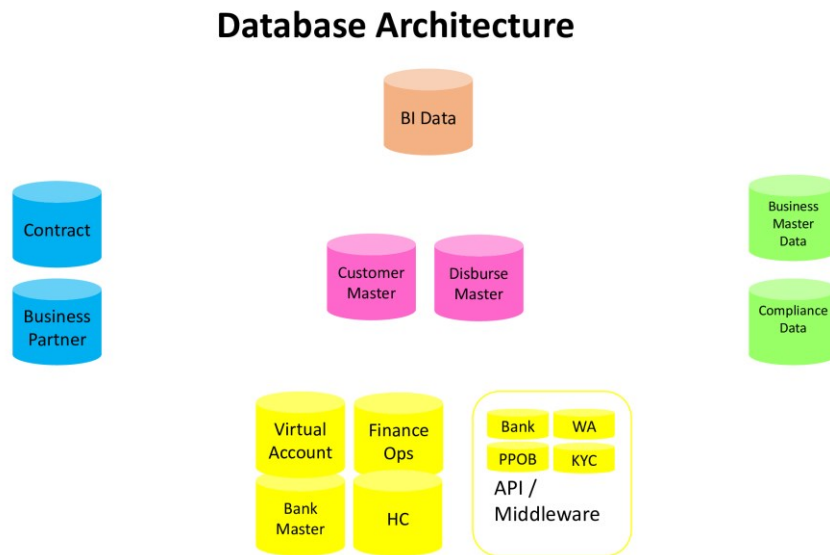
Database Architecture

BI Data

Contract

Business Partner

Customer Master

Disburse Master

Business Master Data

Compliance Data

Virtual Account

Finance Ops

Bank Master

HC

Bank

WA

PPOB

KYC

API / Middleware